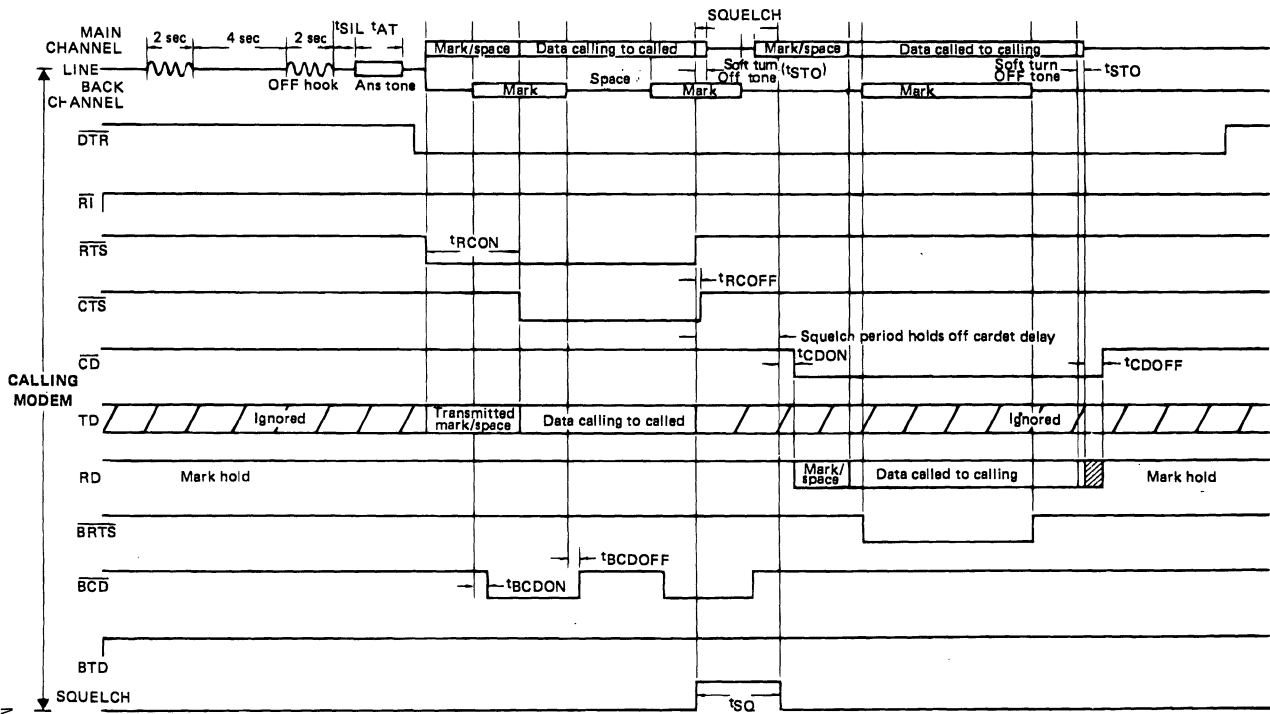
MAIN CHANNEL
LINE
BACK CHANNEL
2 sec
4 sec
2 sec
$t_{SIL}$ $t_{AT}$
OFF hook
Ans tone
SQUELCH
Mark/space
Data calling to called
Mark
Space
Mark
Soft turn Off tone ($t_{STO}$)
Mark/space
Data called to calling
Mark
Soft turn OFF tone
$t_{STO}$
$\overline{DTR}$
$\overline{RI}$
$\overline{RTS}$
$t_{RCON}$
$t_{RCOFF}$
$\overline{CTS}$
Squelch period holds off cardet delay
$\overline{CD}$
$t_{CDON}$
$t_{CDOFF}$
CALLING MODEM
TD
Ignored
Transmitted mark/space
Data calling to called
Ignored
RD
Mark hold
Mark/ space
Data called to calling
Mark hold
$\overline{BRTS}$
$t_{BCDOFF}$
$\overline{BCD}$
$t_{BCDON}$
BTD
SQUELCH
$t_{SQ}$